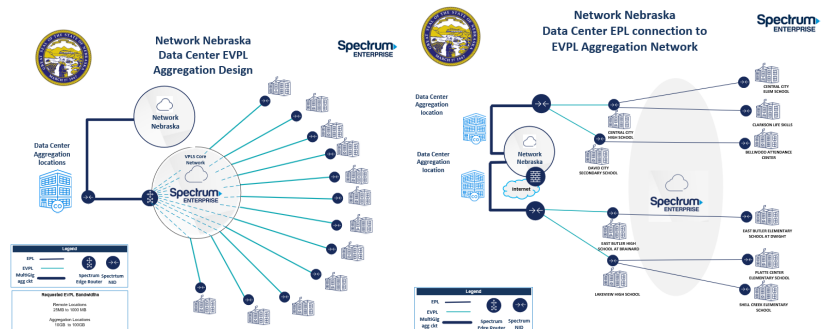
Network Nebraska
Data Center EVPL
Aggregation Design

Spectrum ENTERPRISE

Network Nebraska

Data Center Aggregation locations

VPLS Core Network

Spectrum ENTERPRISE

Legend

EPL

EVPL

MultiGig agg ckt

Spectrum Edge Router

Spectrum NID

Requested EVPL Bandwidths

Remote Locations
25MB to 1000 MB

Aggregation Locations
10GB to 100GB

Network Nebraska
Data Center EPL connection to
EVPL Aggregation Network

Spectrum ENTERPRISE

Data Center Aggregation location

Data Center Aggregation location

Network Nebraska

Internet

CENTRAL CITY ELEM SCHOOL

CLARKSON LIFE SKILLS

CENTRAL CITY HIGH SCHOOL

BELLWOOD ATTENDANCE CENTER

DAVID CITY SECONDARY SCHOOL

Spectrum ENTERPRISE

EAST BUTLER ELEMENTARY SCHOOL AT DWIGHT

EAST BUTLER HIGH SCHOOL AT BRAINARD

PLATTE CENTER ELEMENTARY SCHOOL

LAKEVIEW HIGH SCHOOL

SHELL CREEK ELEMENTARY SCHOOL

Legend

EPL

EVPL

MultiGig agg ckt

Spectrum Edge Router

Spectrum NID